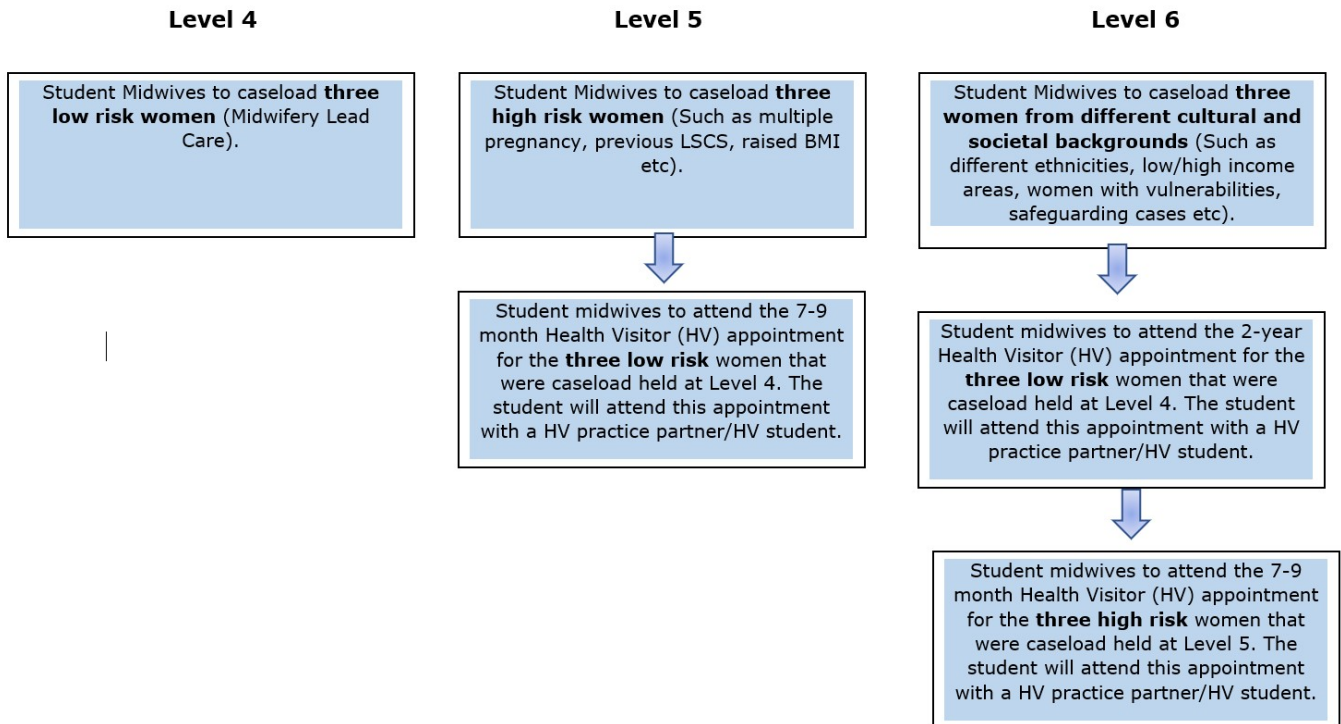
Level 4

Student Midwives to caseload three low risk women (Midwifery Lead Care).

Level 5

Student Midwives to caseload three high risk women (Such as multiple pregnancy, previous LSCS, raised BMI etc).

Student midwives to attend the 7-9 month Health Visitor (HV) appointment for the three low risk women that were caseload held at Level 4. The student will attend this appointment with a HV practice partner/HV student.

Level 6

Student Midwives to caseload three women from different cultural and societal backgrounds (Such as different ethnicities, low/high income areas, women with vulnerabilities, safeguarding cases etc).

Student midwives to attend the 2-year Health Visitor (HV) appointment for the three low risk women that were caseload held at Level 4. The student will attend this appointment with a HV practice partner/HV student.

Student midwives to attend the 7-9 month Health Visitor (HV) appointment for the three high risk women that were caseload held at Level 5. The student will attend this appointment with a HV practice partner/HV student.